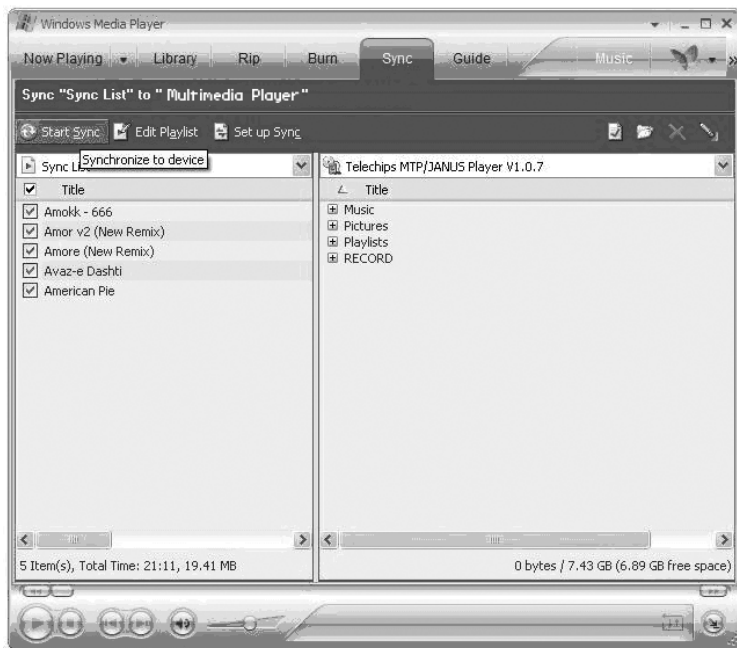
Windows Media Player

Now Playing Library Rip Burn Sync Guide Music

Sync "Sync List" to " Multimedia Player"

Start Sync Edit Playlist Set up Sync

Sync Li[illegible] Synchronize to device

Title

Amokk - 666

Amor v2 (New Remix)

Amore (New Remix)

Avaz-e Dashti

American Pie

5 Item(s), Total Time: 21:11, 19.41 MB

Telechips MTP/JANUS Player V1.0.7

Title

Music

Pictures

Playlists

RECORD

0 bytes / 7.43 GB (6.89 GB free space)